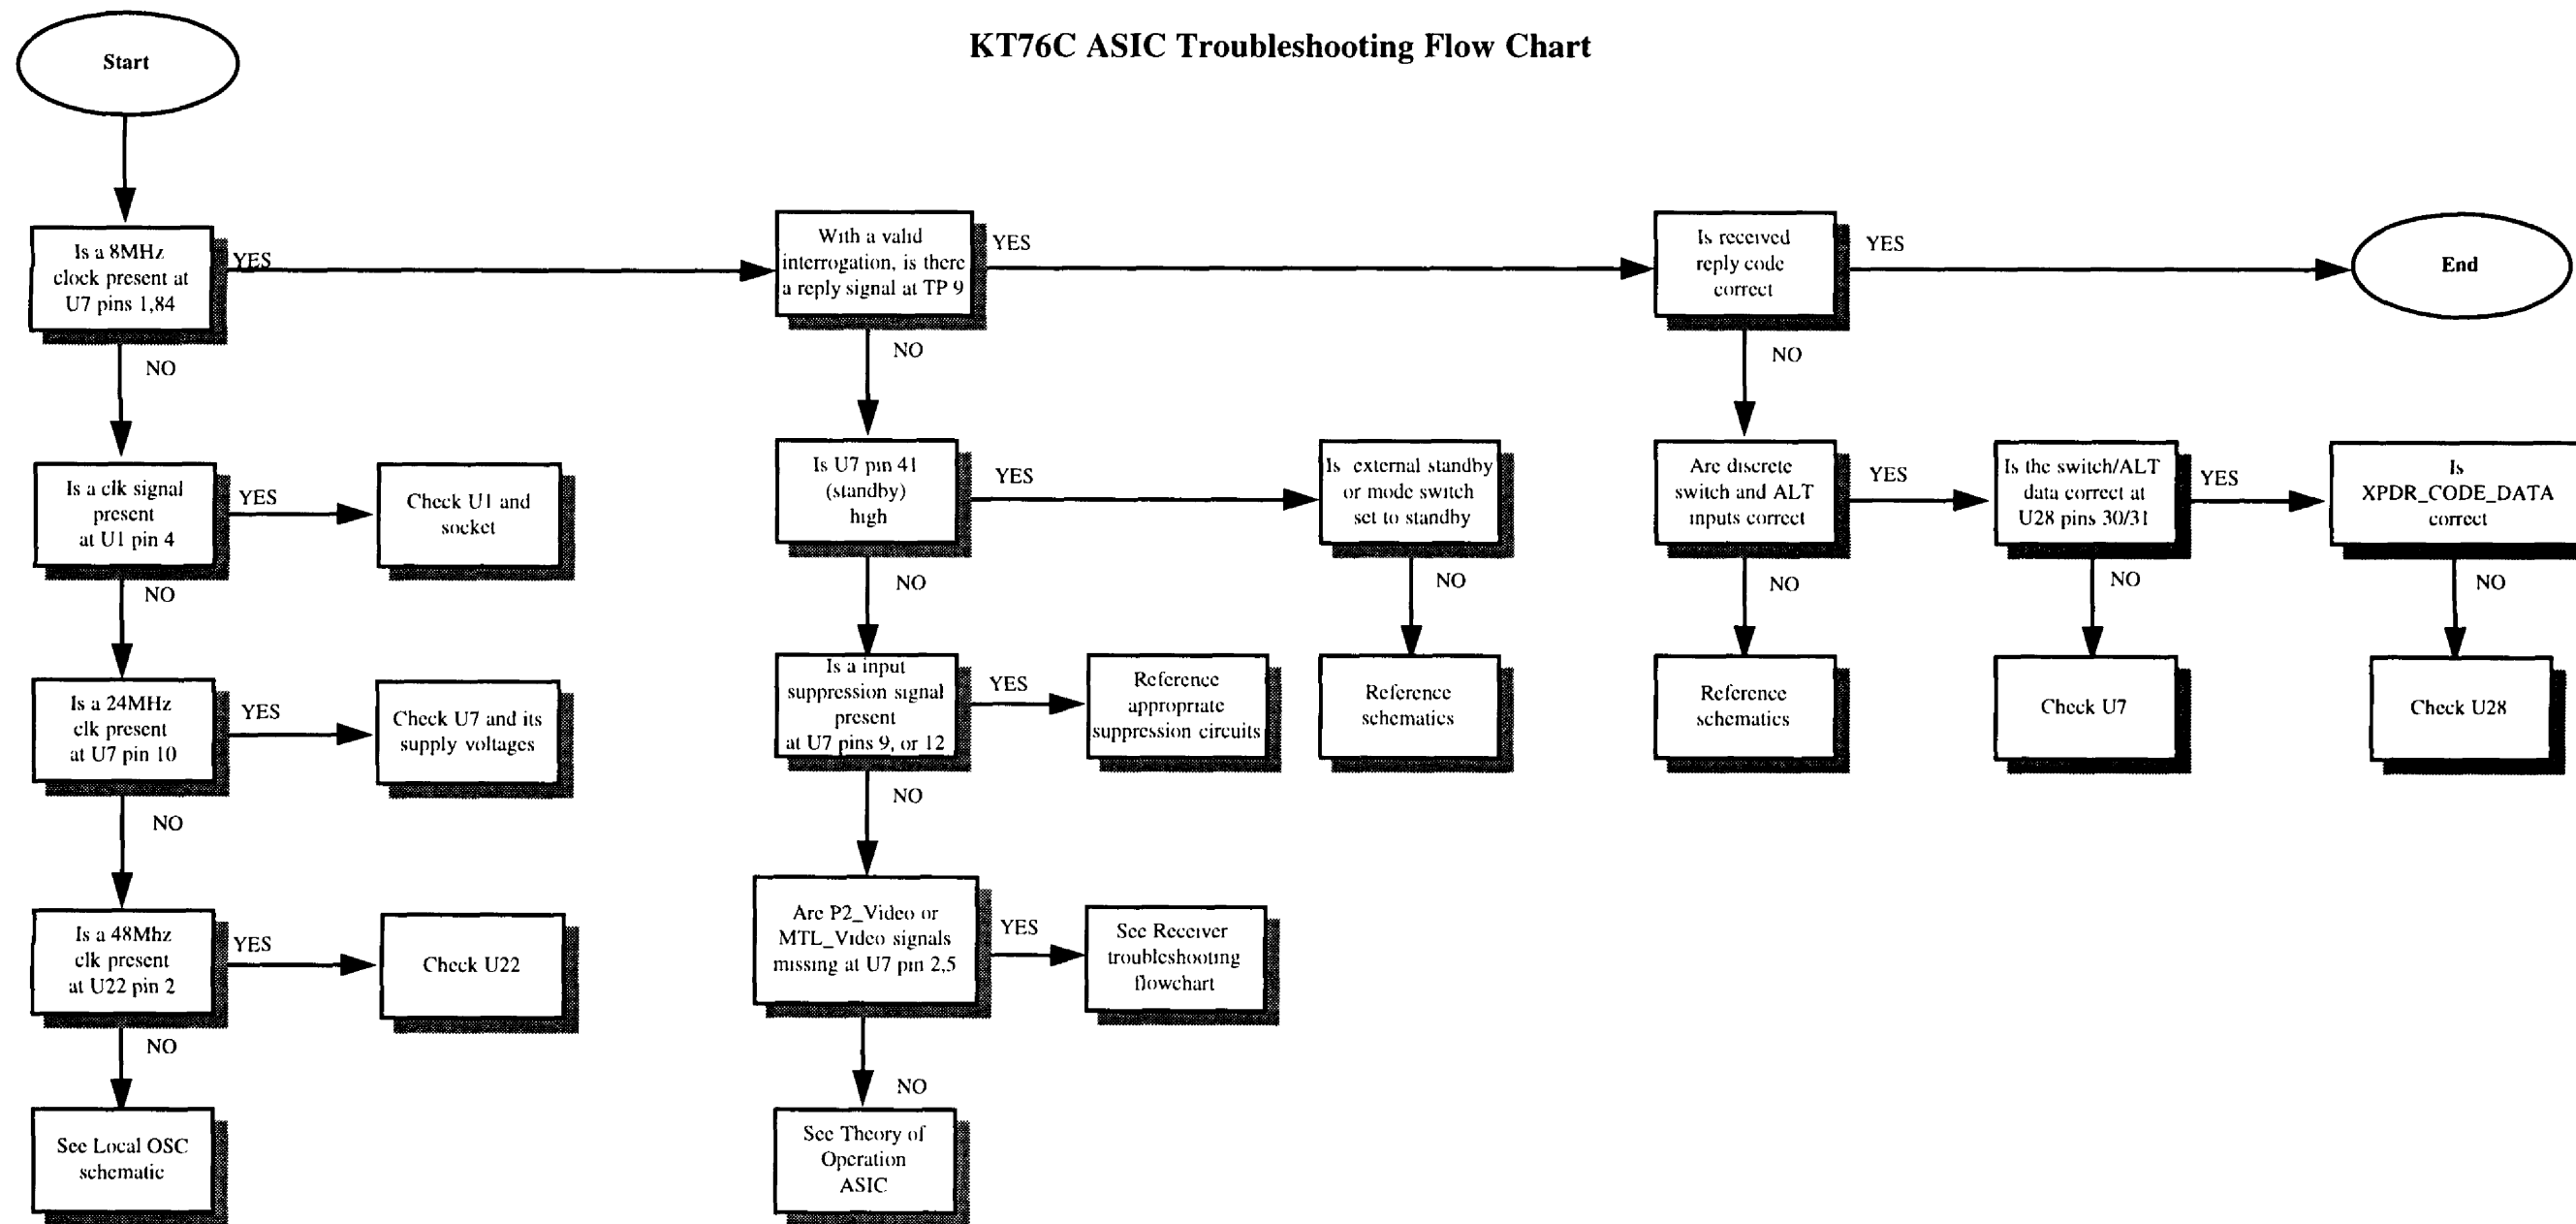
KT76C ASIC Troubleshooting Flow Chart

Start

Is a 8MHz clock present at U7 pins 1,84

YES

NO

Is a clk signal present at U1 pin 4

YES

Check U1 and socket

NO

Is a 24MHz clk present at U7 pin 10

YES

Check U7 and its supply voltages

NO

Is a 48Mhz clk present at U22 pin 2

YES

Check U22

NO

See Local OSC schematic

With a valid interrogation, is there a reply signal at TP 9

YES

NO

Is U7 pin 41 (standby) high

YES

Is external standby or mode switch set to standby

NO

Reference schematics

NO

Is a input suppression signal present at U7 pins 9, or 12

YES

Reference appropriate suppression circuits

NO

Are P2_Video or MTL_Video signals missing at U7 pin 2,5

YES

See Receiver troubleshooting flowchart

NO

See Theory of Operation ASIC

Is received reply code correct

YES

End

NO

Are discrete switch and ALT inputs correct

YES

Is the switch/ALT data correct at U28 pins 30/31

YES

Is XPDR_CODE_DATA correct

NO

Reference schematics

NO

Check U7

NO

Check U28